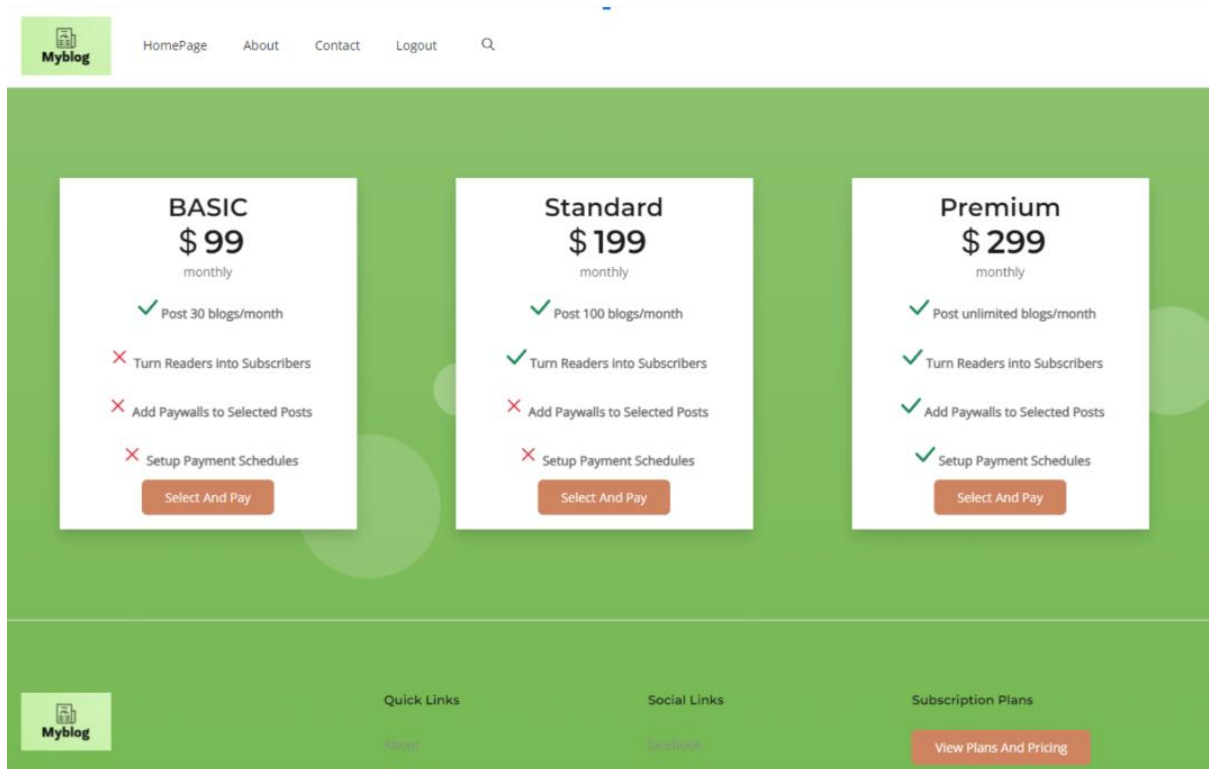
Myblog

HomePage About Contact Logout

BASIC
$ 99
monthly
Post 30 blogs/month
Turn Readers into Subscribers
Add Paywalls to Selected Posts
Setup Payment Schedules
Select And Pay

Standard
$ 199
monthly
Post 100 blogs/month
Turn Readers into Subscribers
Add Paywalls to Selected Posts
Setup Payment Schedules
Select And Pay

Premium
$ 299
monthly
Post unlimited blogs/month
Turn Readers into Subscribers
Add Paywalls to Selected Posts
Setup Payment Schedules
Select And Pay

Myblog

Quick Links
About

Social Links
facebook

Subscription Plans
View Plans And Pricing